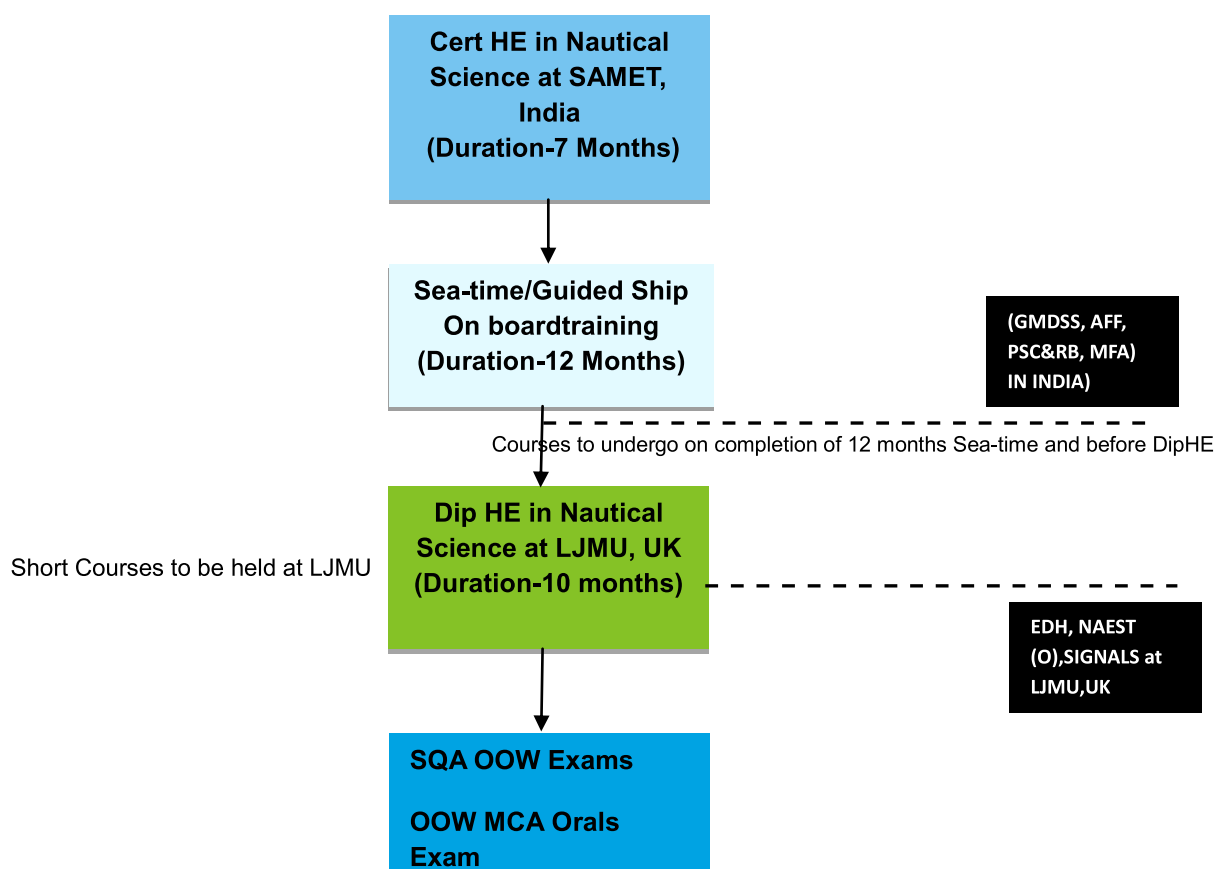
Cert HE in Nautical Science at SAMET, India (Duration-7 Months)

Sea-time/Guided Ship On boardtraining (Duration-12 Months)

(GMDSS, AFF, PSC&RB, MFA) IN INDIA)

Courses to undergo on completion of 12 months Sea-time and before DipHE

Dip HE in Nautical Science at LJMU, UK (Duration-10 months)

Short Courses to be held at LJMU

EDH, NAEST (O),SIGNALS at LJMU,UK

SQA OOW Exams

OOW MCA Orals Exam